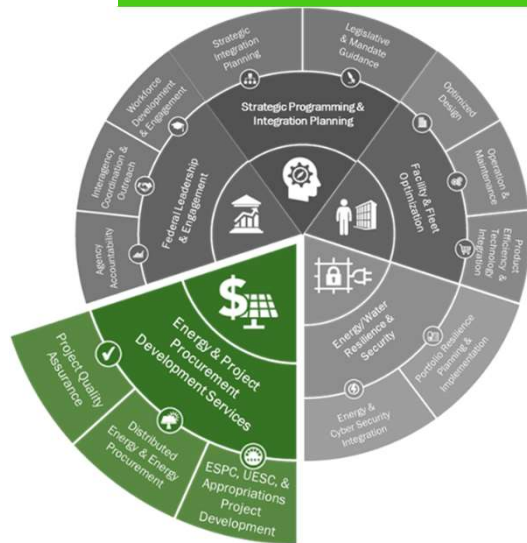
Strategic Integration Planning

Legislative & Mandate Guidance

Workforce Development & Engagement

Strategic Programming & Integration Planning

Optimized Design

Interagency Coordination & Outreach

Federal Leadership & Engagement

Facility & Fleet Optimization

Operation & Maintenance

Agency Accountability

Product Efficiency & Technology Integration

Energy & Project Procurement Development Services

Energy/Water Resilience & Security

Portfolio Resilience Planning & Implementation

Project Quality Assurance

Energy & Cyber Security Integration

Distributed Energy & Energy Procurement

ESPC, UESC, & Appropriations Project Development